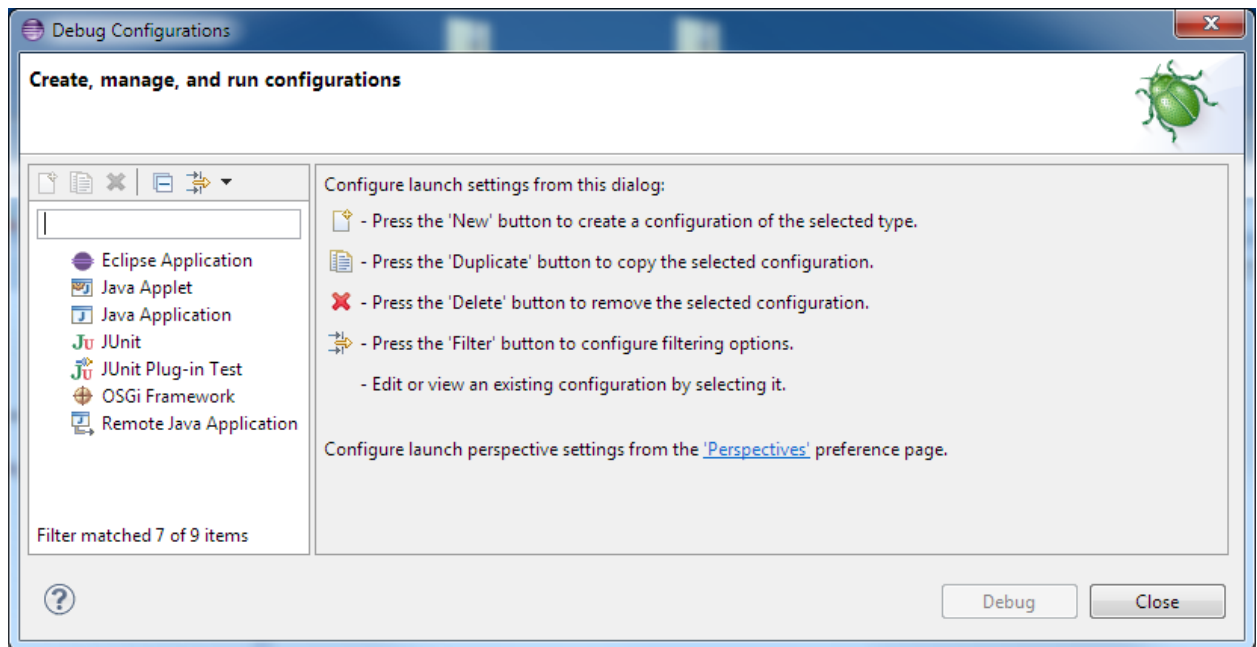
Debug Configurations

Create, manage, and run configurations

Eclipse Application
Java Applet
Java Application
JUnit
JUnit Plug-in Test
OSGi Framework
Remote Java Application

Filter matched 7 of 9 items

Configure launch settings from this dialog:

- Press the 'New' button to create a configuration of the selected type.

- Press the 'Duplicate' button to copy the selected configuration.

- Press the 'Delete' button to remove the selected configuration.

- Press the 'Filter' button to configure filtering options.

- Edit or view an existing configuration by selecting it.

Configure launch perspective settings from the 'Perspectives' preference page.

Debug
Close